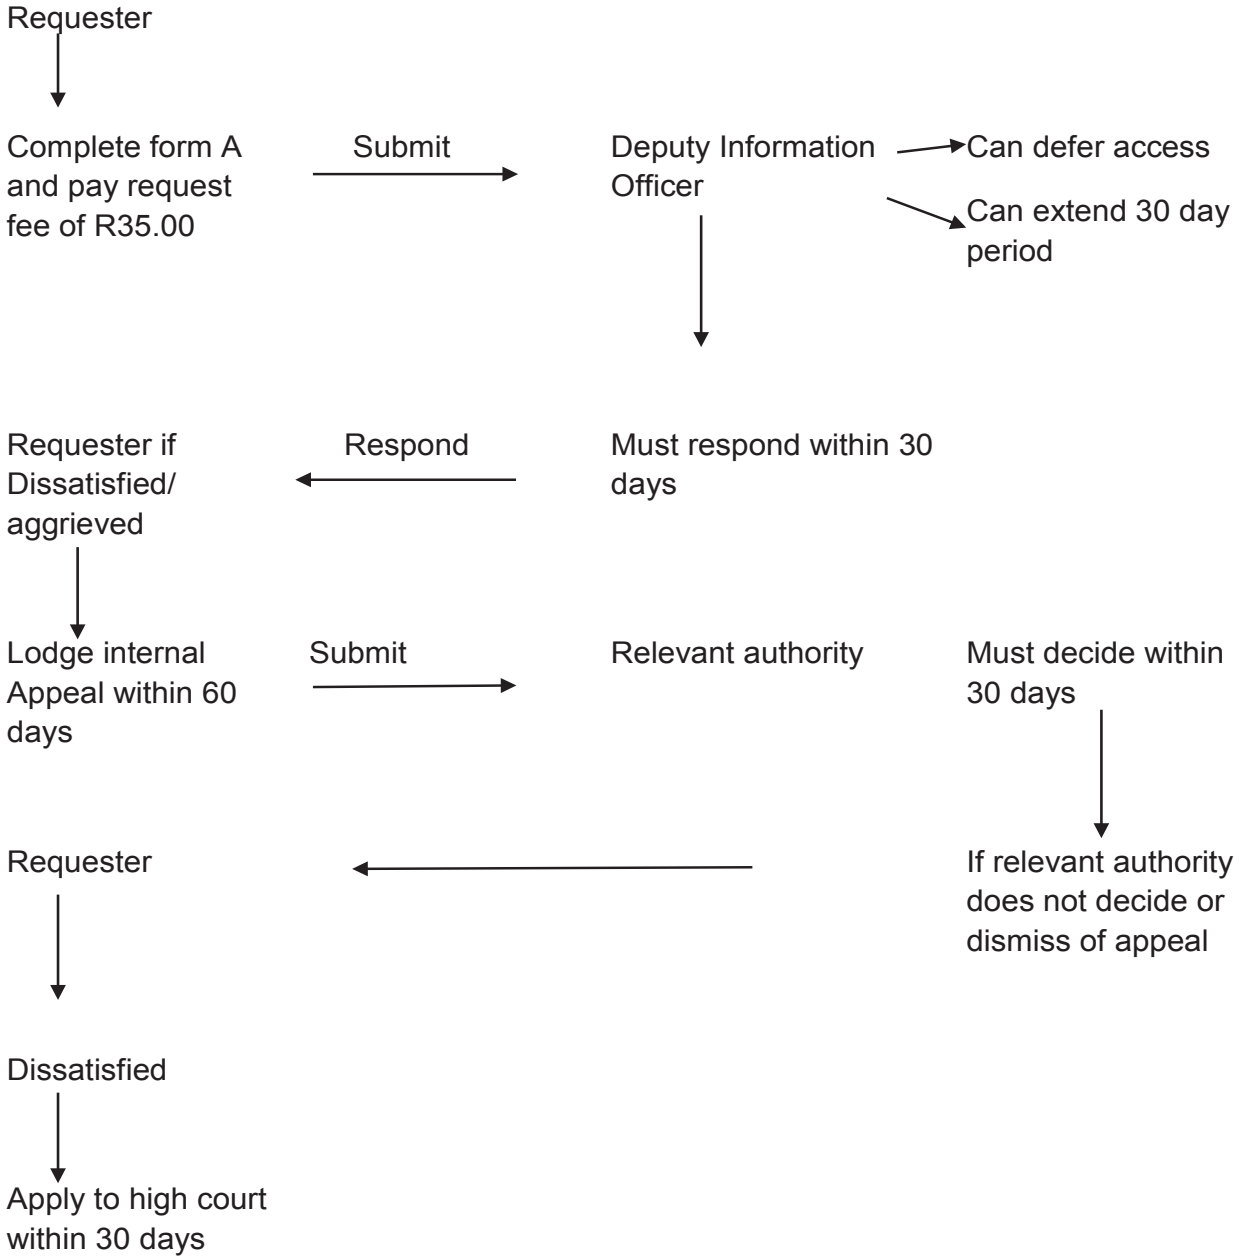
Requester

Complete form A and pay request fee of R35.00

Submit

Deputy Information Officer

Can defer access

Can extend 30 day period

Requester if Dissatisfied/ aggrieved

Respond

Must respond within 30 days

Lodge internal Appeal within 60 days

Submit

Relevant authority

Must decide within 30 days

Requester

If relevant authority does not decide or dismiss of appeal

Dissatisfied

Apply to high court within 30 days